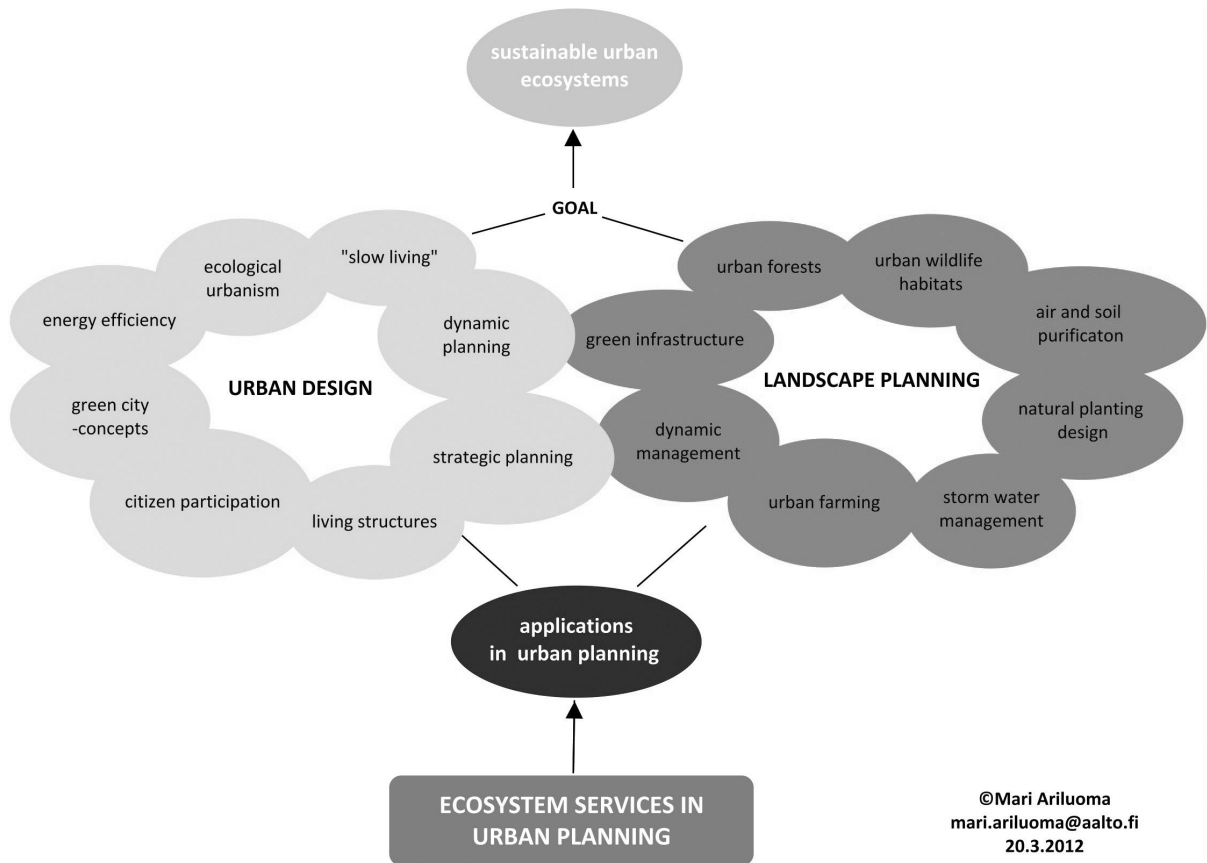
sustainable urban ecosystems

GOAL

ecological urbanism

"slow living"

energy efficiency

dynamic planning

URBAN DESIGN

green city -concepts

strategic planning

citizen participation

living structures

urban forests

urban wildlife habitats

air and soil purificaton

green infrastructure

LANDSCAPE PLANNING

natural planting design

dynamic management

urban farming

storm water management

applications in urban planning

ECOSYSTEM SERVICES IN URBAN PLANNING

©Mari Ariluoma
mari.ariluoma@aalto.fi
20.3.2012